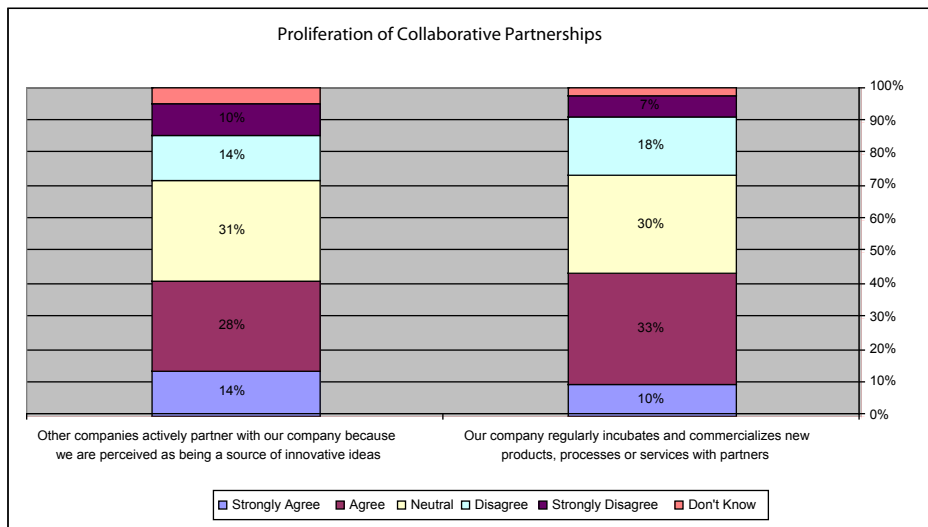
Proliferation of Collaborative Partnerships

| | Other companies actively partner with our company because we are perceived as being a source of innovative ideas | Our company regularly incubates and commercializes new products, processes or services with partners |
|---|---|---|
| Strongly Disagree | 10% | 7% |
| Disagree | 14% | 18% |
| Neutral | 31% | 30% |
| Agree | 28% | 33% |
| Strongly Agree | 14% | 10% |

100%
90%
80%
70%
60%
50%
40%
30%
20%
10%
0%

Strongly Agree
Agree
Neutral
Disagree
Strongly Disagree
Don't Know